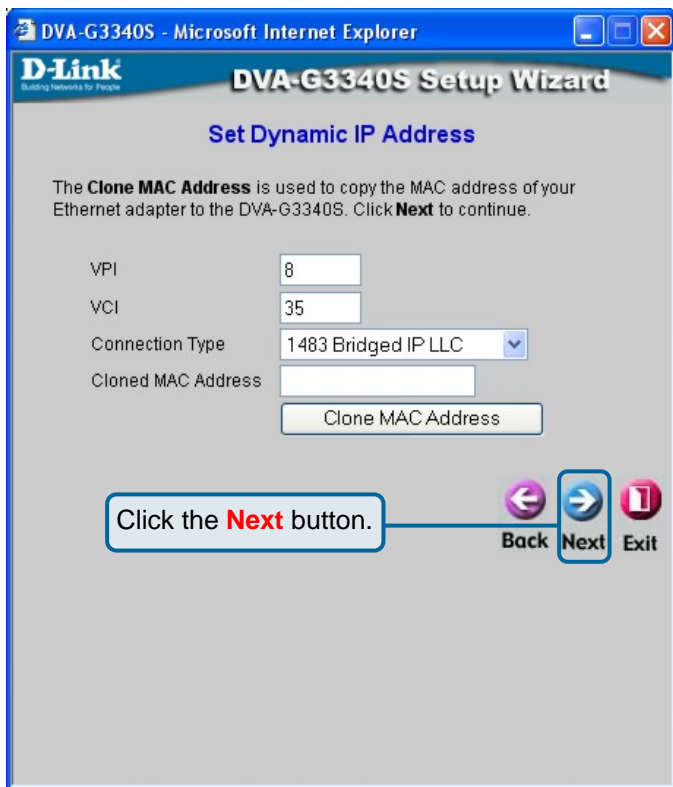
DVA-G3340S - Microsoft Internet Explorer

D-Link
Building Networks for People

DVA-G3340S Setup Wizard

Set Dynamic IP Address

The **Clone MAC Address** is used to copy the MAC address of your Ethernet adapter to the DVA-G3340S. Click **Next** to continue.

VPI 8

VCI 35

Connection Type 1483 Bridged IP LLC

Cloned MAC Address

Clone MAC Address

Click the **Next** button.

Back Next Exit